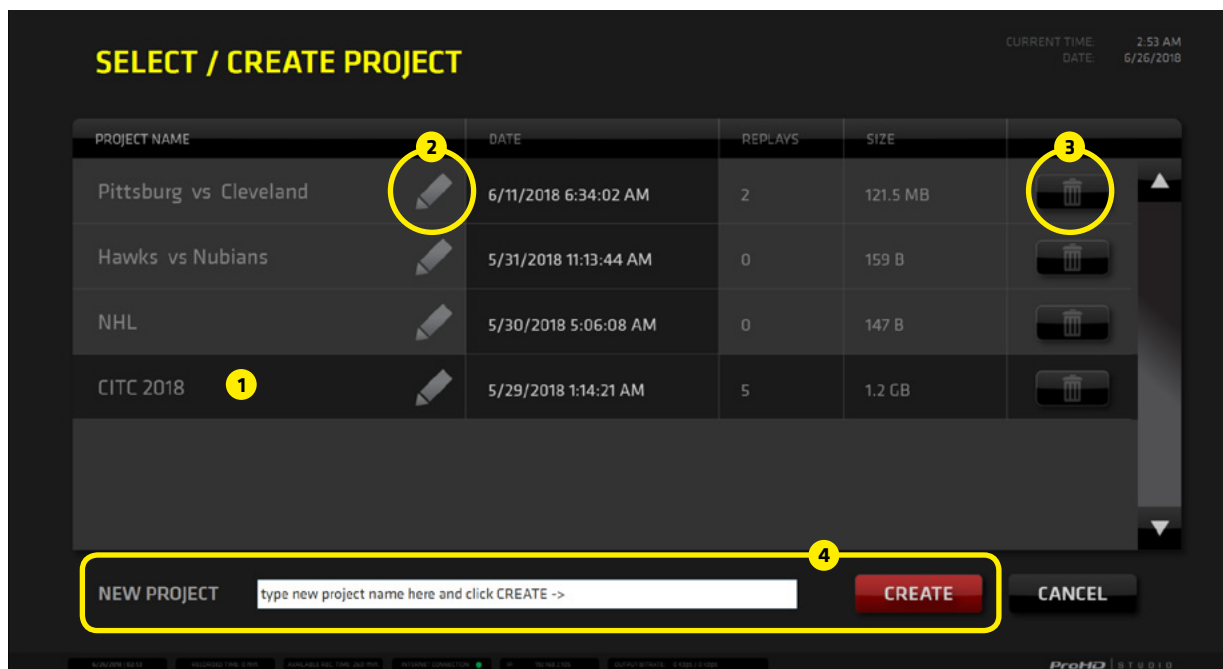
SELECT / CREATE PROJECT

CURRENT TIME: 2:53 AM
DATE: 6/26/2018

| PROJECT NAME | DATE | REPLAYS | SIZE |
|---|---|---|---|
| Pittsburg vs Cleveland | 6/11/2018 6:34:02 AM | 2 | 121.5 MB |
| Hawks vs Nubians | 5/31/2018 11:13:44 AM | 0 | 159 B |
| NHL | 5/30/2018 5:06:08 AM | 0 | 147 B |
| CITC 2018 | 5/29/2018 1:14:21 AM | 5 | 1.2 GB |

2
3
1
4

NEW PROJECT
type new project name here and click CREATE ->
CREATE
CANCEL

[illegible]
ProHD | STUDIO